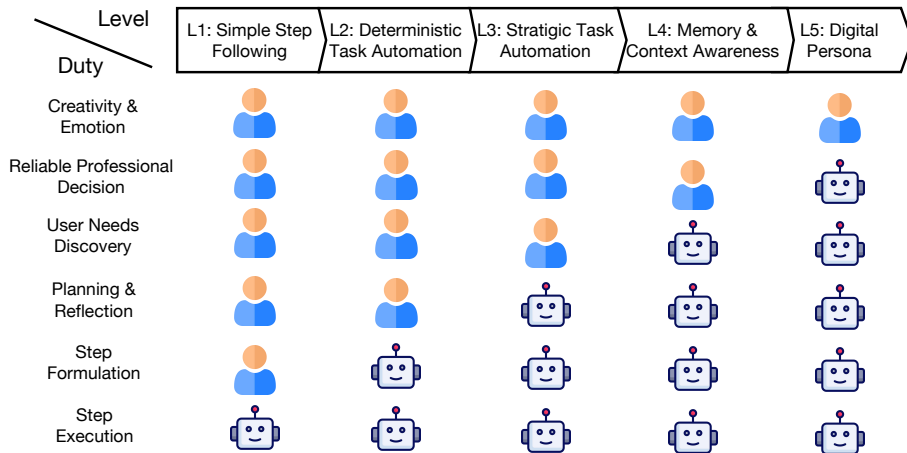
Level

Duty

L1: Simple Step Following

L2: Deterministic Task Automation

L3: Stratigic Task Automation

L4: Memory & Context Awareness

L5: Digital Persona

Creativity & Emotion

Reliable Professional Decision

User Needs Discovery

Planning & Reflection

Step Formulation

Step Execution